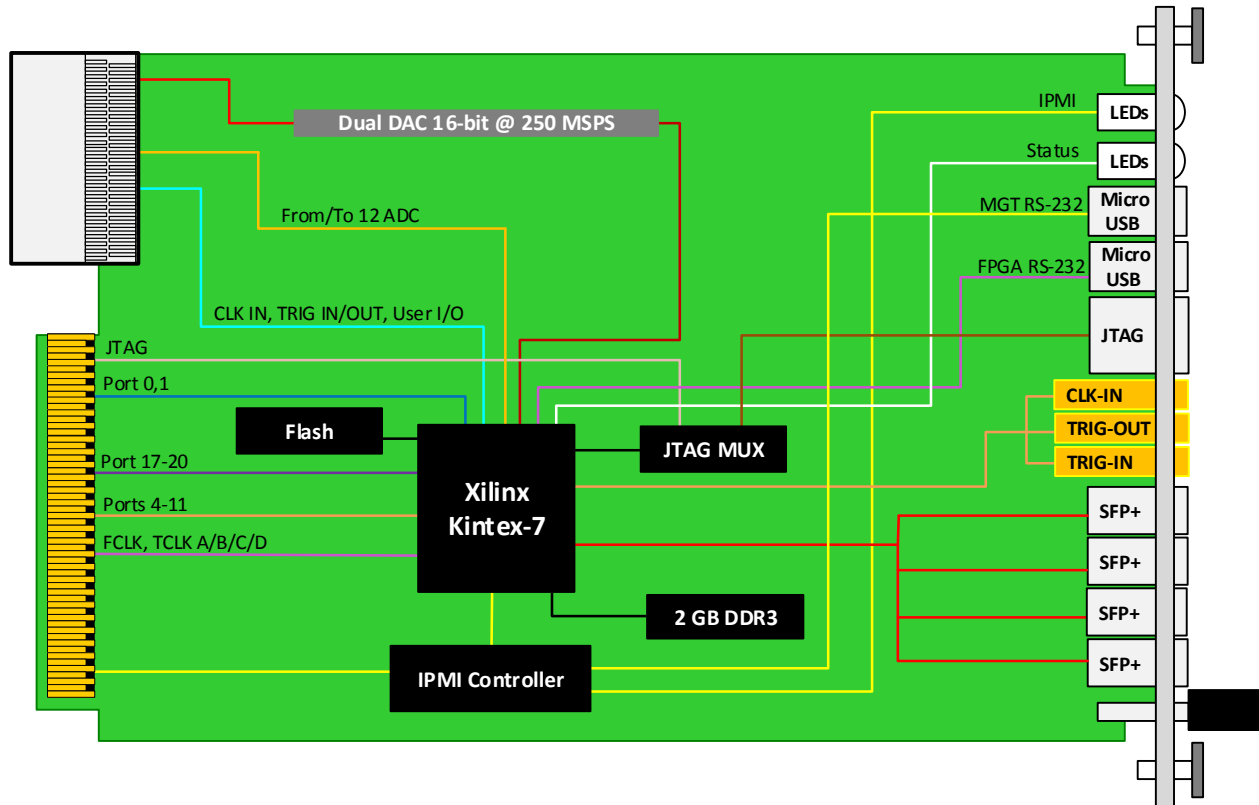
Dual DAC 16-bit @ 250 MSPS

From/To 12 ADC

CLK IN, TRIG IN/OUT, User I/O

JTAG

Port 0,1

Flash

Port 17-20

Ports 4-11

FCLK, TCLK A/B/C/D

Xilinx Kintex-7

JTAG MUX

2 GB DDR3

IPMI Controller

IPMI

LEDs

Status

LEDs

MGT RS-232

Micro USB

FPGA RS-232

Micro USB

JTAG

CLK-IN

TRIG-OUT

TRIG-IN

SFP+

SFP+

SFP+

SFP+